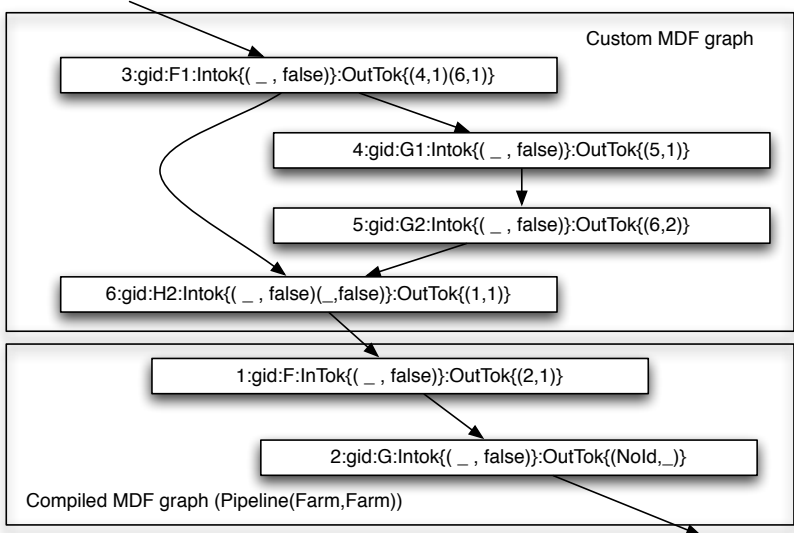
Custom MDF graph

3:gid:F1:Intok{( _ , false)}:OutTok{(4,1)(6,1)}

4:gid:G1:Intok{( _ , false)}:OutTok{(5,1)}

5:gid:G2:Intok{( _ , false)}:OutTok{(6,2)}

6:gid:H2:Intok{( _ , false)(_,false)}:OutTok{(1,1)}

1:gid:F:InTok{( _ , false)}:OutTok{(2,1)}

2:gid:G:Intok{( _ , false)}:OutTok{(NoId,_)}

Compiled MDF graph (Pipeline(Farm,Farm))